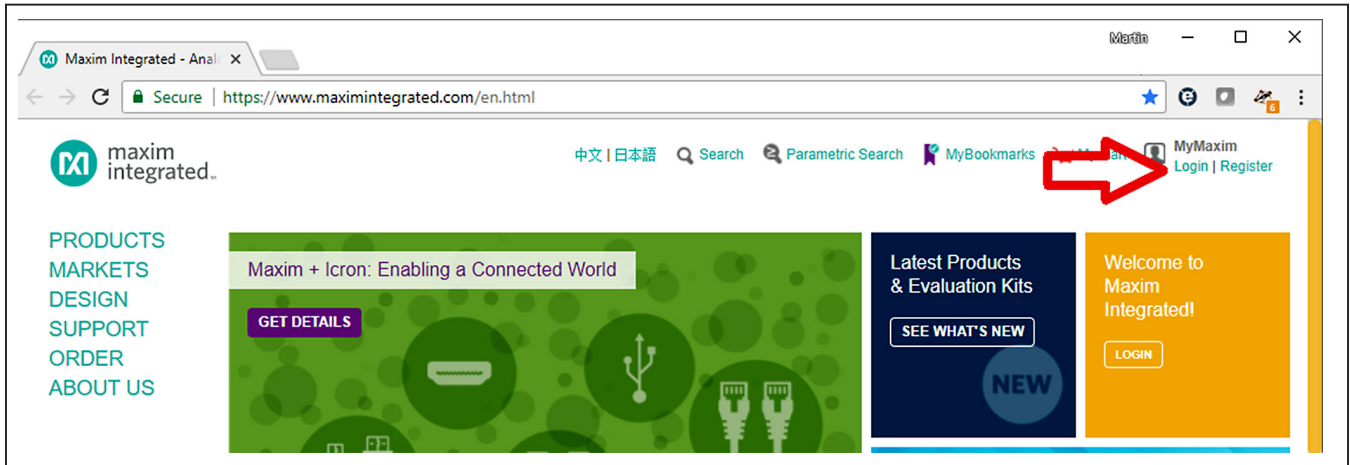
Maxim Integrated - Anal ×

Martin

Secure | https://www.maximintegrated.com/en.html

6

maxim integrated

中文 | 日本語 Search Parametric Search MyBookmarks My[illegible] MyMaxim Login | Register

PRODUCTS
MARKETS
DESIGN
SUPPORT
ORDER
ABOUT US

Maxim + Icron: Enabling a Connected World

GET DETAILS

Latest Products & Evaluation Kits

SEE WHAT'S NEW

NEW

Welcome to Maxim Integrated!

LOGIN